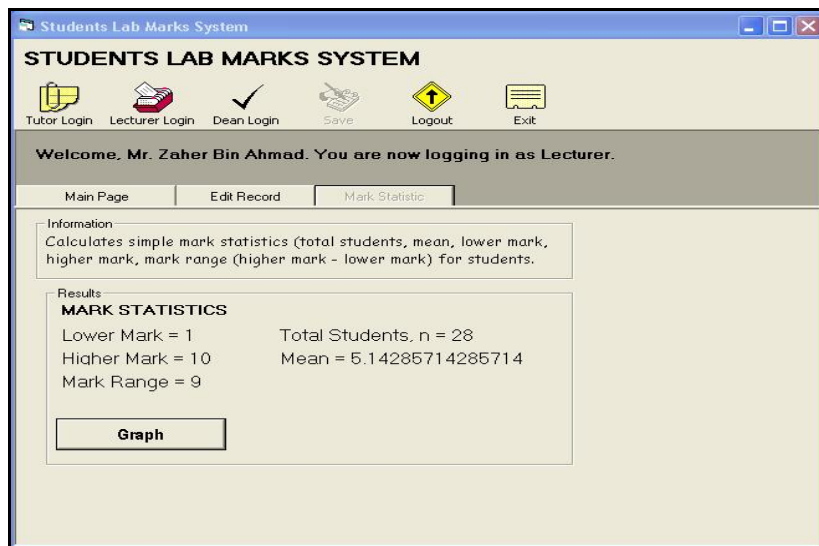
Students Lab Marks System

STUDENTS LAB MARKS SYSTEM

Tutor Login Lecturer Login Dean Login Save Logout Exit

Welcome, Mr. Zaher Bin Ahmad. You are now logging in as Lecturer.

Main Page | Edit Record | Mark Statistic

Information
Calculates simple mark statistics (total students, mean, lower mark, higher mark, mark range (higher mark - lower mark) for students.

Results
MARK STATISTICS
Lower Mark = 1
Higher Mark = 10
Mark Range = 9
Total Students, n = 28
Mean = 5.14285714285714

Graph